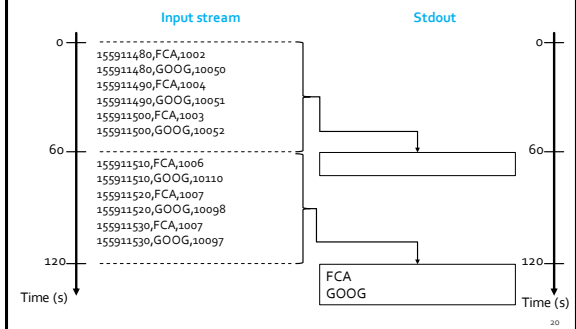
Input stream

Stdout

0

155911480,FCA,1002
155911480,GOOG,10050
155911490,FCA,1004
155911490,GOOG,10051
155911500,FCA,1003
155911500,GOOG,10052

0

60

155911510,FCA,1006
155911510,GOOG,10110
155911520,FCA,1007
155911520,GOOG,10098
155911530,FCA,1007
155911530,GOOG,10097

60

120

FCA
GOOG

120

Time (s)

Time (s)

20